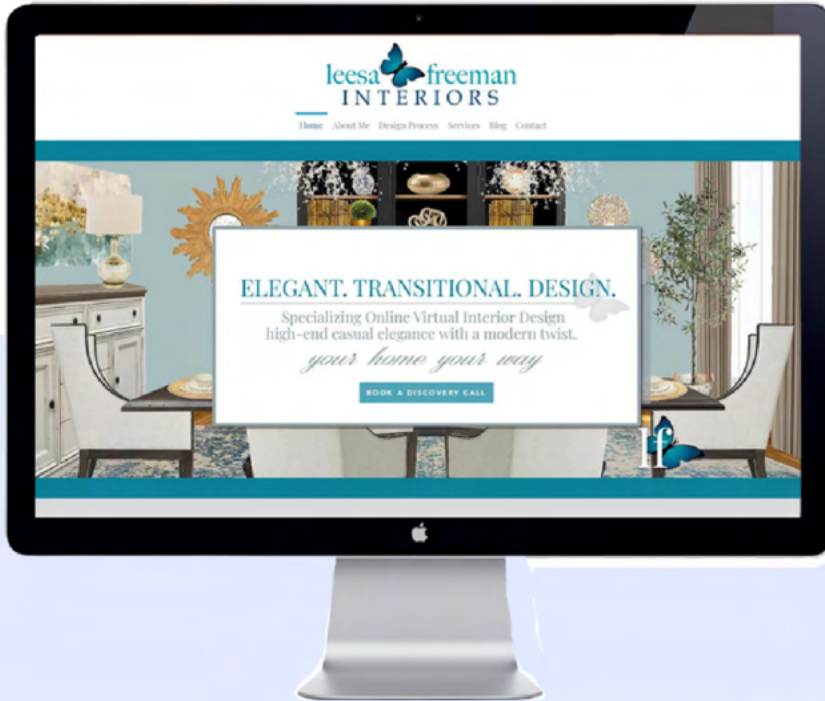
leesa freeman
INTERIORS

Home About Me Design Process Services Blog Contact

ELEGANT. TRANSITIONAL. DESIGN.

Specializing Online Virtual Interior Design
high-end casual elegance with a modern twist.

your home your way

BOOK A DISCOVERY CALL

lf